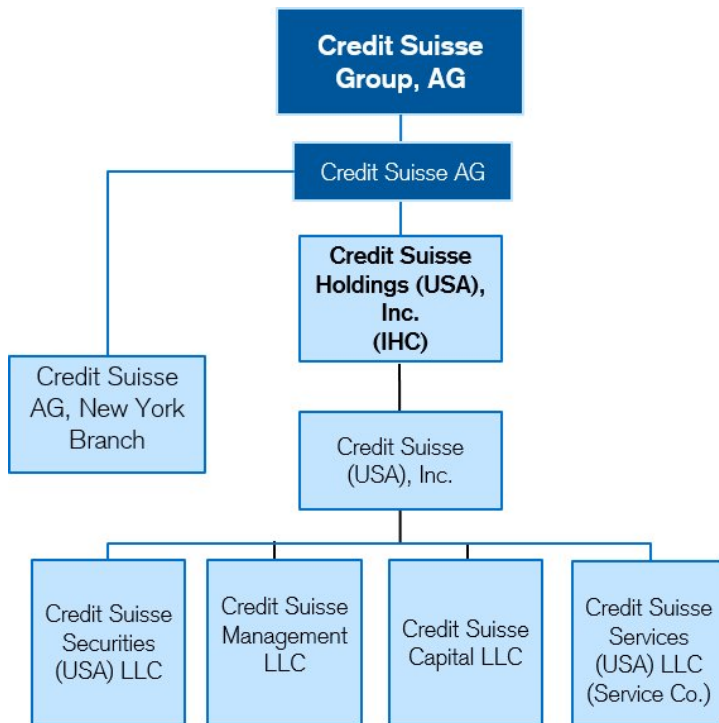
Credit Suisse Group, AG

Credit Suisse AG

Credit Suisse Holdings (USA), Inc. (IHC)

Credit Suisse AG, New York Branch

Credit Suisse (USA), Inc.

Credit Suisse Securities (USA) LLC

Credit Suisse Management LLC

Credit Suisse Capital LLC

Credit Suisse Services (USA) LLC (Service Co.)